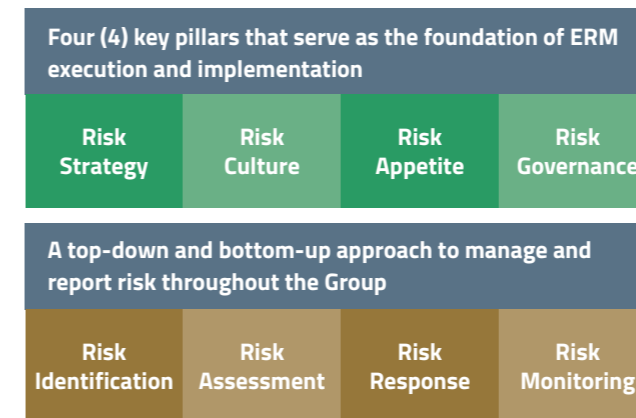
Four (4) key pillars that serve as the foundation of ERM execution and implementation

| Risk Strategy | Risk Culture | Risk Appetite | Risk Governance |
|---|---|---|---|

A top-down and bottom-up approach to manage and report risk throughout the Group

| Risk Identification | Risk Assessment | Risk Response | Risk Monitoring |
|---|---|---|---|